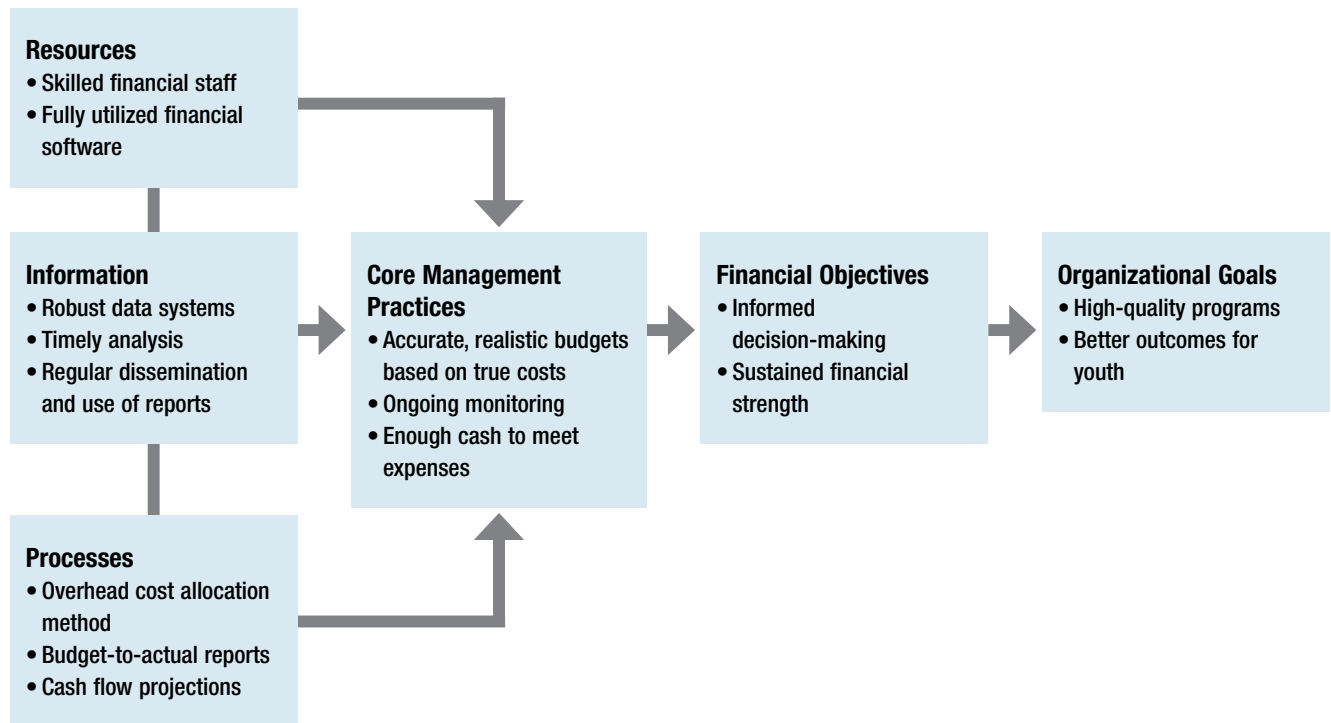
Resources
• Skilled financial staff
• Fully utilized financial software

Information
• Robust data systems
• Timely analysis
• Regular dissemination and use of reports

Processes
• Overhead cost allocation method
• Budget-to-actual reports
• Cash flow projections

Core Management Practices
• Accurate, realistic budgets based on true costs
• Ongoing monitoring
• Enough cash to meet expenses

Financial Objectives
• Informed decision-making
• Sustained financial strength

Organizational Goals
• High-quality programs
• Better outcomes for youth